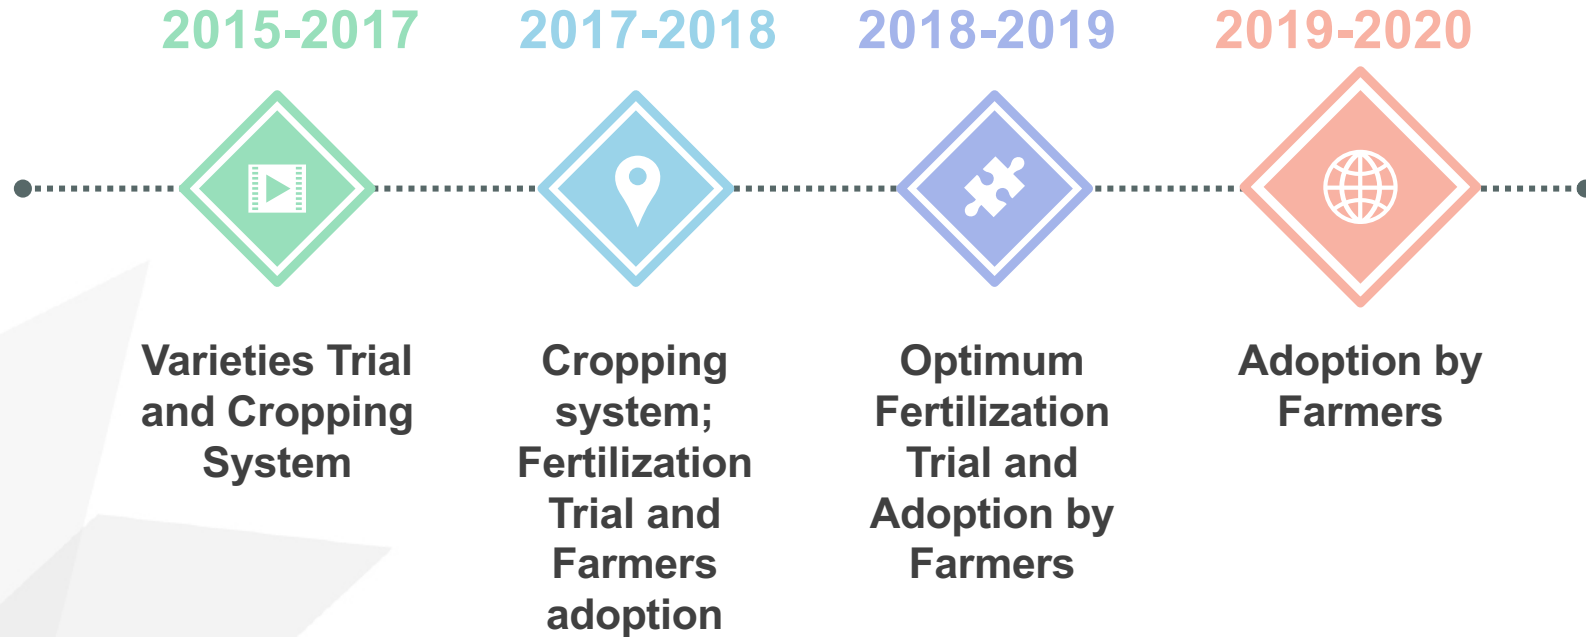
2015-2017

Varieties Trial and Cropping System

2017-2018

Cropping system; Fertilization Trial and Farmers adoption

2018-2019

Optimum Fertilization Trial and Adoption by Farmers

2019-2020

Adoption by Farmers